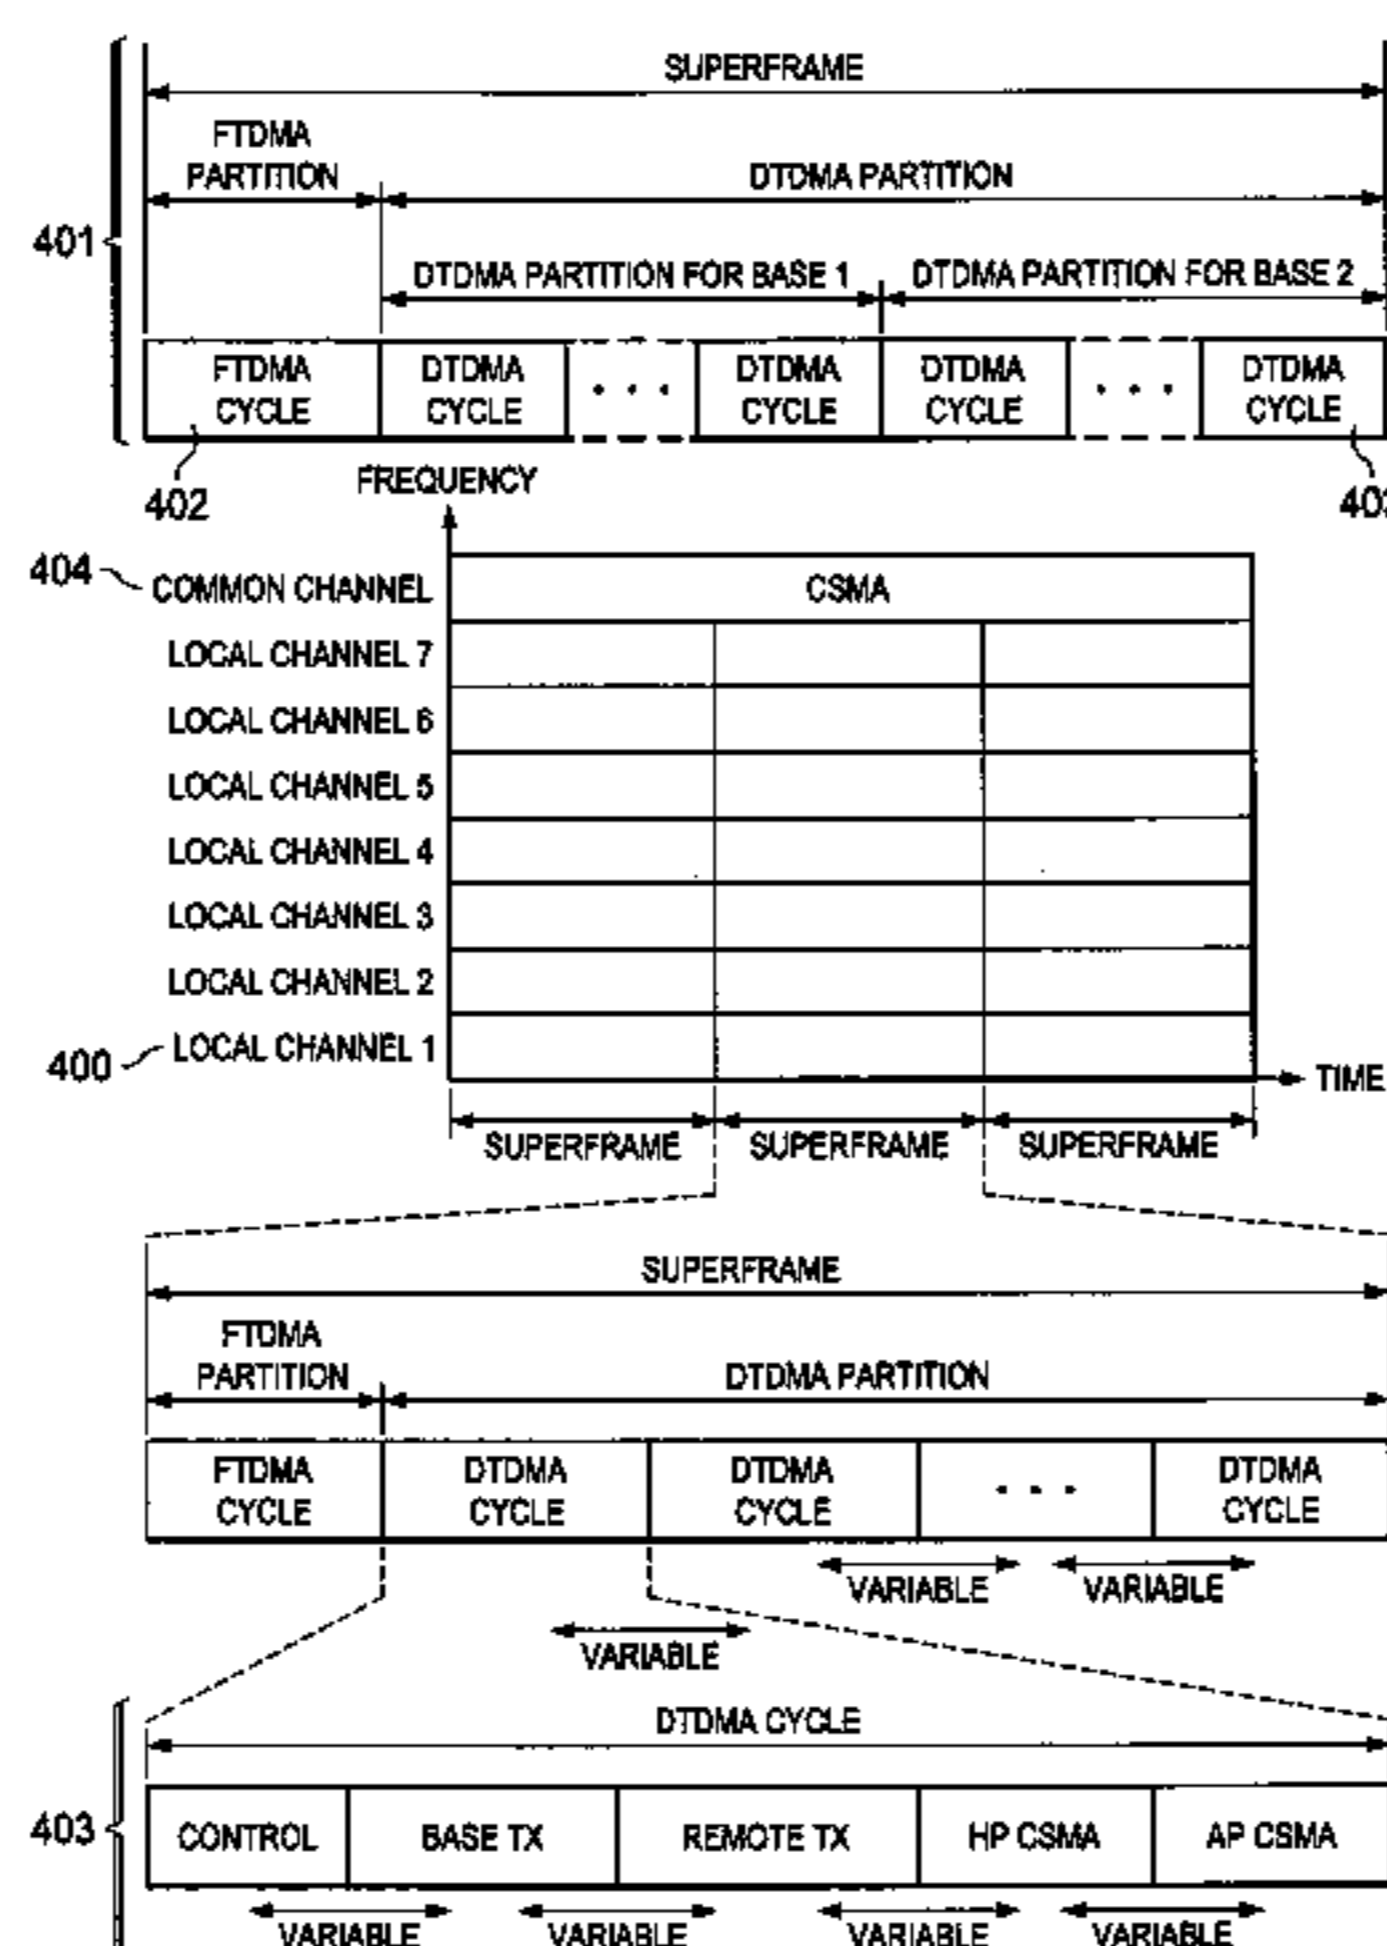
SUPERFRAME

FTDMA PARTITION

DTDMA PARTITION

401

DTDMA PARTITION FOR BASE 1

DTDMA PARTITION FOR BASE 2

| FTDMA CYCLE | DTDMA CYCLE | . . . | DTDMA CYCLE | DTDMA CYCLE | . . . | DTDMA CYCLE |
|---|---|---|---|---|---|---|

402

40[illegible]

FREQUENCY

404 COMMON CHANNEL

CSMA

LOCAL CHANNEL 7

LOCAL CHANNEL 6

LOCAL CHANNEL 5

LOCAL CHANNEL 4

LOCAL CHANNEL 3

LOCAL CHANNEL 2

400 LOCAL CHANNEL 1

TIME

SUPERFRAME SUPERFRAME SUPERFRAME

SUPERFRAME

FTDMA PARTITION

DTDMA PARTITION

| FTDMA CYCLE | DTDMA CYCLE | DTDMA CYCLE | . . . | DTDMA CYCLE |
|---|---|---|---|---|

VARIABLE VARIABLE

VARIABLE

DTDMA CYCLE

403

| CONTROL | BASE TX | REMOTE TX | HP CSMA | AP CSMA |
|---|---|---|---|---|

VARIABLE VARIABLE VARIABLE VARIABLE